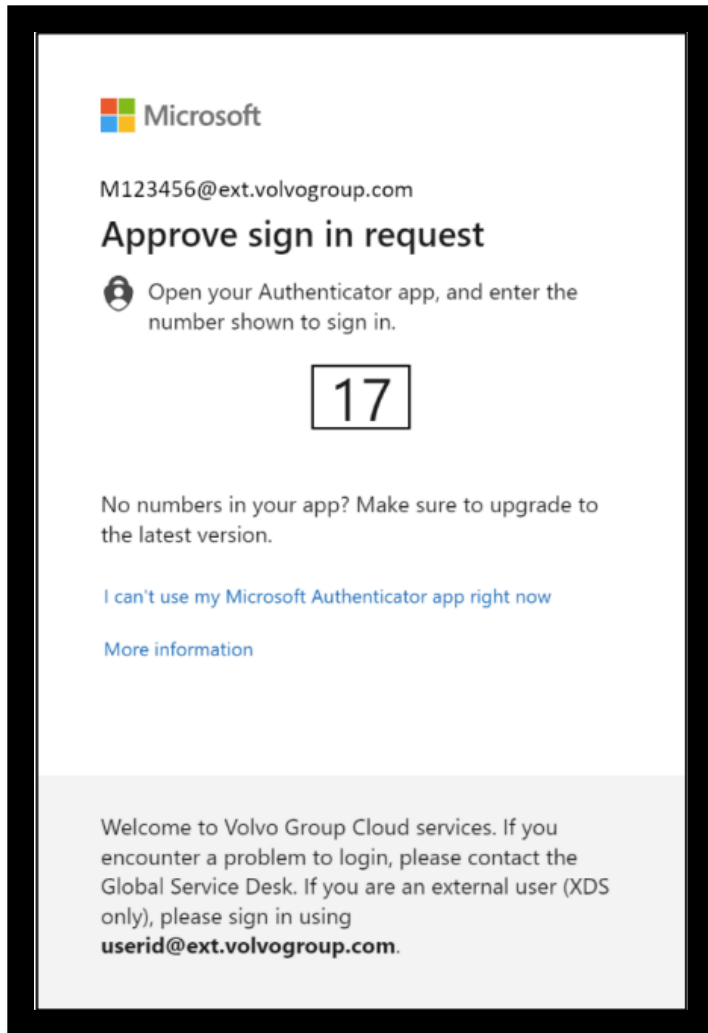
Microsoft

M123456@ext.volvogroup.com

Approve sign in request

Open your Authenticator app, and enter the number shown to sign in.

17

No numbers in your app? Make sure to upgrade to the latest version.

I can't use my Microsoft Authenticator app right now

More information

Welcome to Volvo Group Cloud services. If you encounter a problem to login, please contact the Global Service Desk. If you are an external user (XDS only), please sign in using **userid@ext.volvogroup.com**.